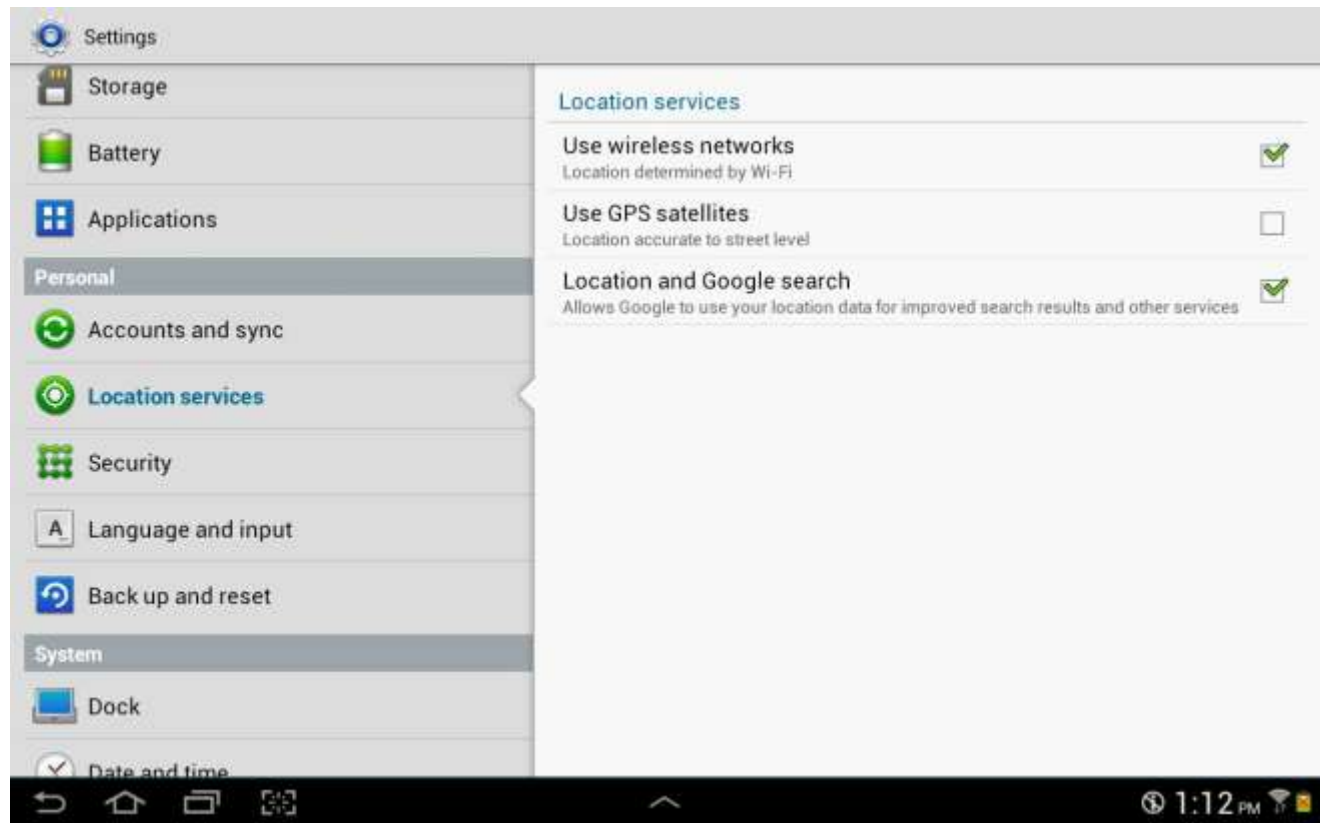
Settings

Storage

Battery

Applications

Personal

Accounts and sync

Location services

Security

Language and input

Back up and reset

System

Dock

Date and time

Location services

Use wireless networks
Location determined by Wi-Fi

Use GPS satellites
Location accurate to street level

Location and Google search
Allows Google to use your location data for improved search results and other services

1:12 PM